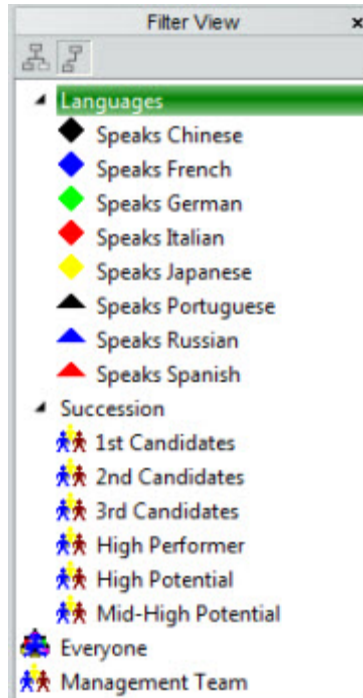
Filter View ×

Languages
Speaks Chinese
Speaks French
Speaks German
Speaks Italian
Speaks Japanese
Speaks Portuguese
Speaks Russian
Speaks Spanish
Succession
1st Candidates
2nd Candidates
3rd Candidates
High Performer
High Potential
Mid-High Potential
Everyone
Management Team